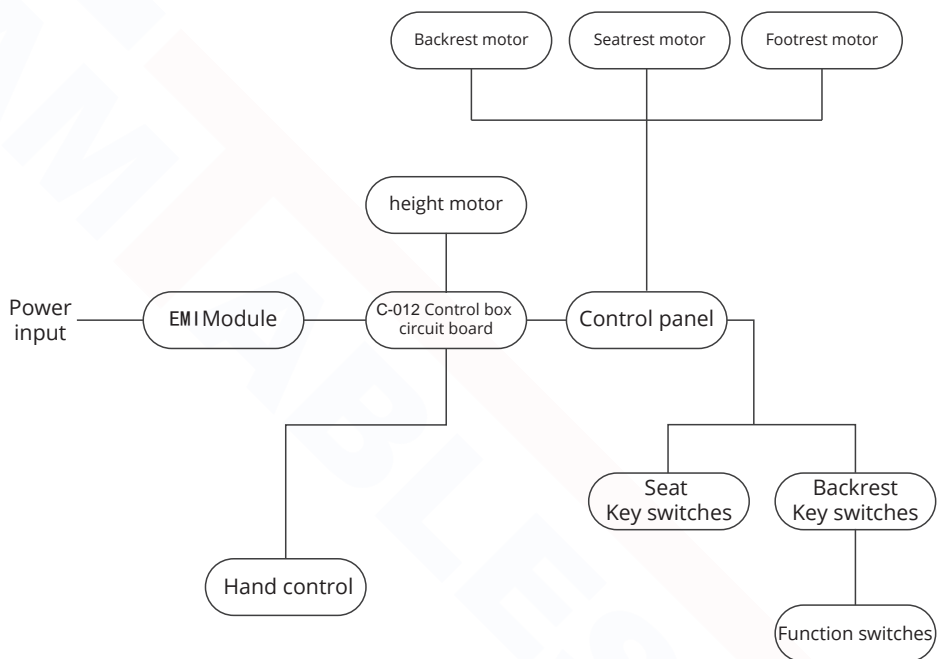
Backrest motor

Seatrest motor

Footrest motor

height motor

Power input

EMIModule

C-012 Control box circuit board

Control panel

Seat Key switches

Backrest Key switches

Hand control

Function switches